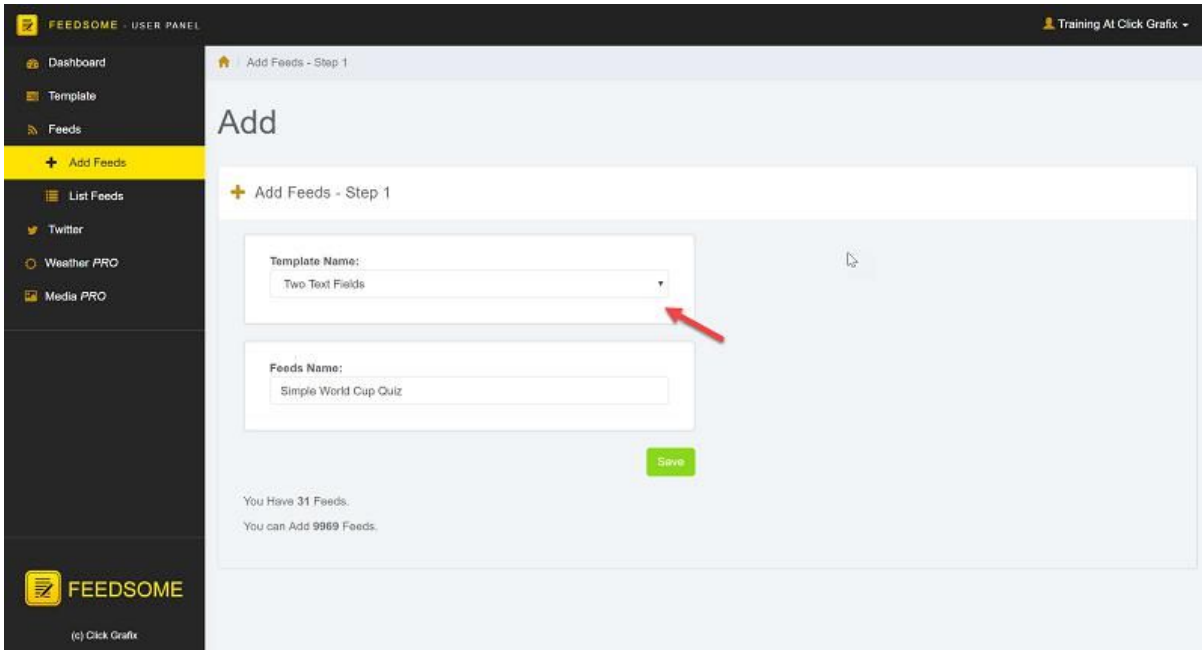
FEEDSOME - USER PANEL

Training At Click Grafix

Dashboard
Template
Feeds
Add Feeds
List Feeds
Twitter
Weather PRO
Media PRO

Add Feeds - Step 1

Add

Add Feeds - Step 1

Template Name:
Two Text Fields

Feeds Name:
Simple World Cup Quiz

Save

You Have 31 Feeds.

You can Add 9969 Feeds.

FEEDSOME

(c) Click Grafix